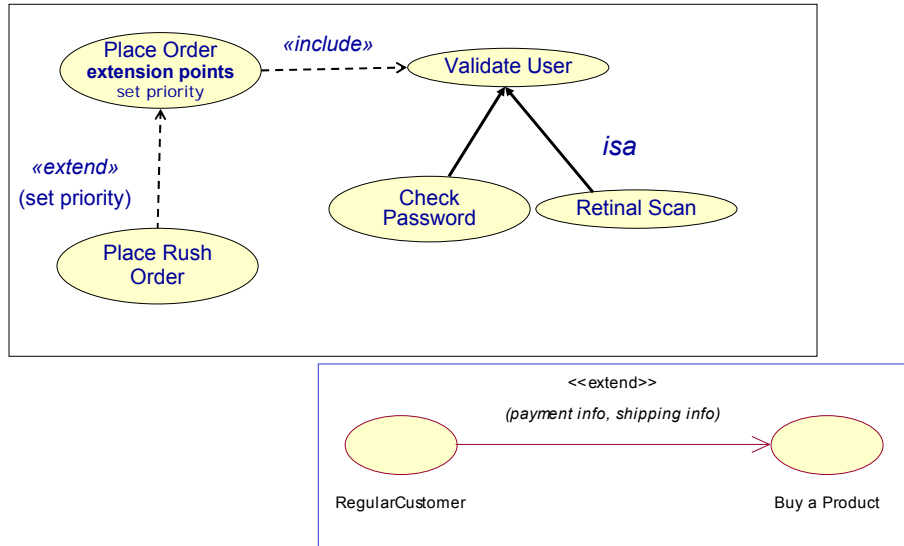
Place Order
extension points
set priority

«include»

Validate User

isa

«extend»
(set priority)

Check Password

Retinal Scan

Place Rush Order

<<extend>>

(payment info, shipping info)

RegularCustomer

Buy a Product